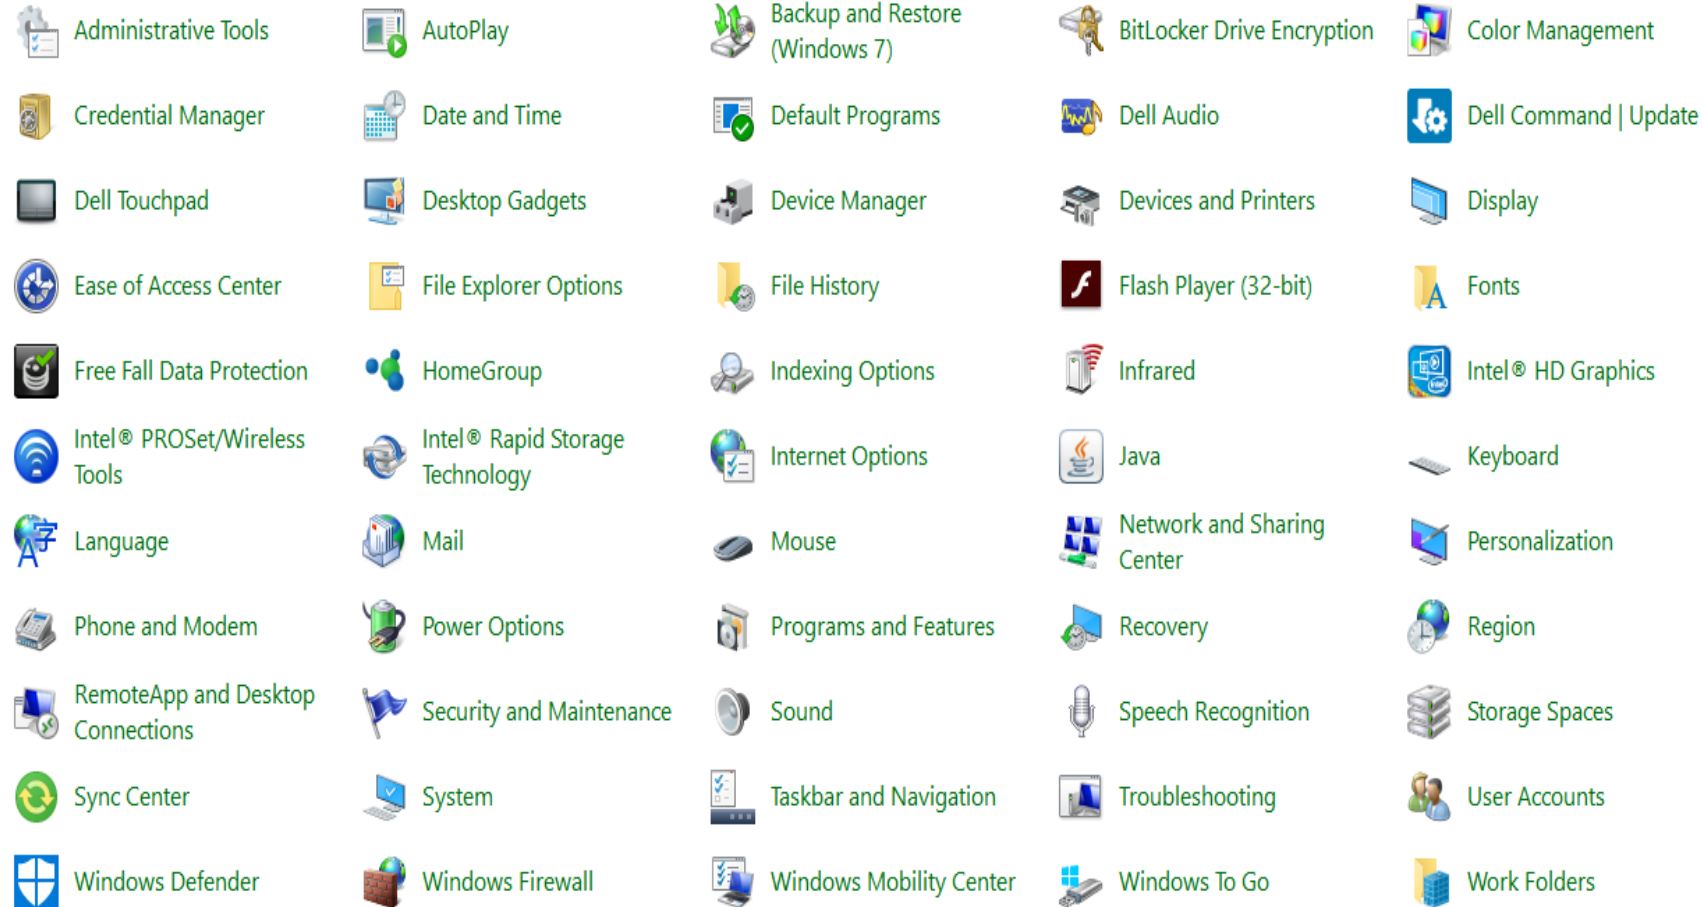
Administrative Tools
AutoPlay
Backup and Restore (Windows 7)
BitLocker Drive Encryption
Color Management
Credential Manager
Date and Time
Default Programs
Dell Audio
Dell Command | Update
Dell Touchpad
Desktop Gadgets
Device Manager
Devices and Printers
Display
Ease of Access Center
File Explorer Options
File History
Flash Player (32-bit)
Fonts
Free Fall Data Protection
HomeGroup
Indexing Options
Infrared
Intel® HD Graphics
Intel® PROSet/Wireless Tools
Intel® Rapid Storage Technology
Internet Options
Java
Keyboard
Language
Mail
Mouse
Network and Sharing Center
Personalization
Phone and Modem
Power Options
Programs and Features
Recovery
Region
RemoteApp and Desktop Connections
Security and Maintenance
Sound
Speech Recognition
Storage Spaces
Sync Center
System
Taskbar and Navigation
Troubleshooting
User Accounts
Windows Defender
Windows Firewall
Windows Mobility Center
Windows To Go
Work Folders